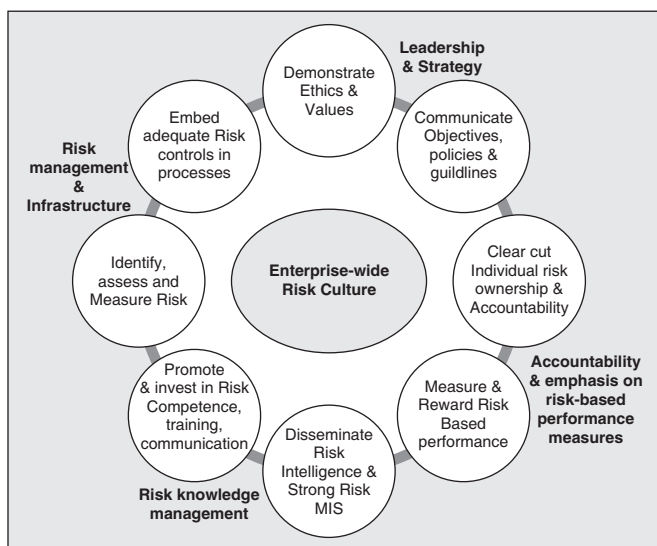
Leadership & Strategy

Demonstrate Ethics & Values

Communicate Objectives, policies & guildlines

Embed adequate Risk controls in processes

Risk management & Infrastructure

Enterprise-wide Risk Culture

Clear cut Individual risk ownership & Accountability

Identify, assess and Measure Risk

Accountability & emphasis on risk-based performance measures

Measure & Reward Risk Based performance

Promote & invest in Risk Competence, training, communication

Disseminate Risk Intelligence & Strong Risk MIS

Risk knowledge management